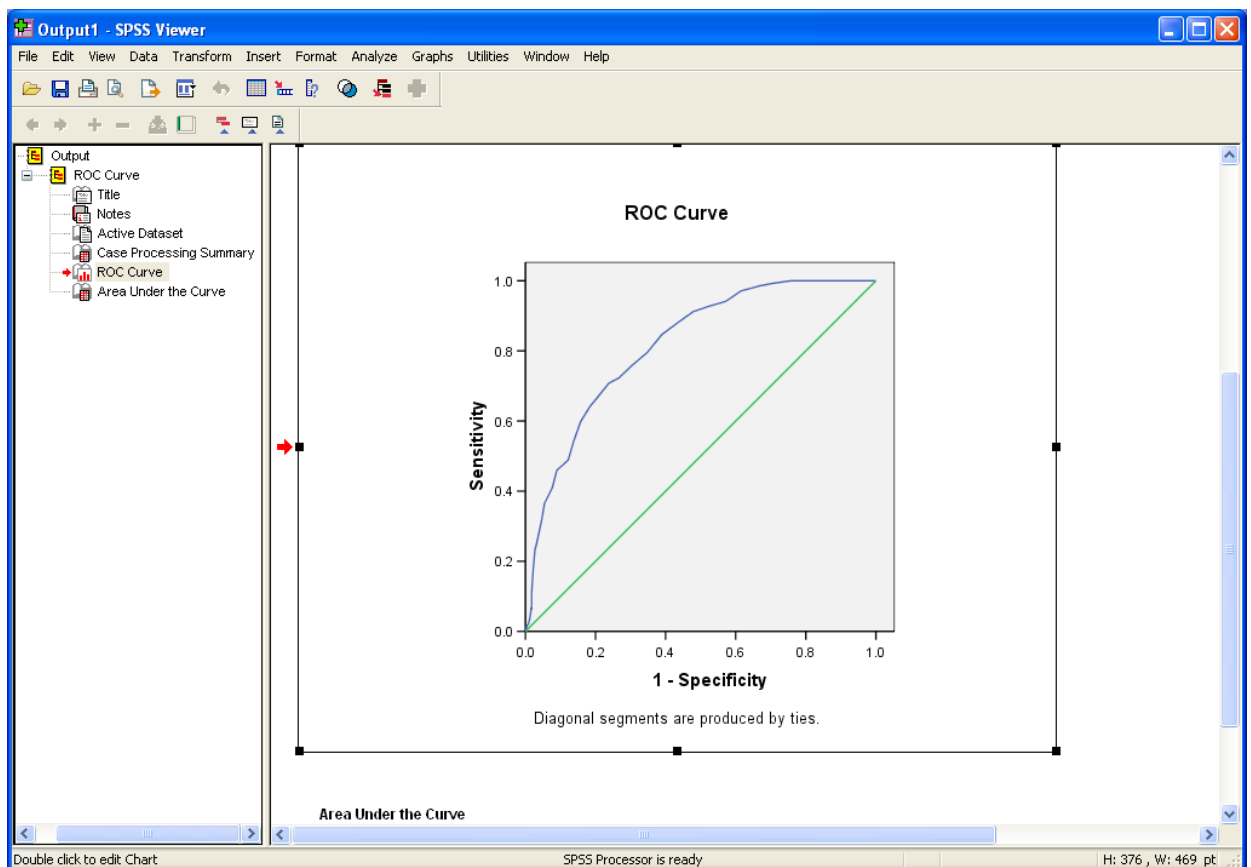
Output1 - SPSS Viewer

File Edit View Data Transform Insert Format Analyze Graphs Utilities Window Help

Output
ROC Curve
Title
Notes
Active Dataset
Case Processing Summary
ROC Curve
Area Under the Curve

ROC Curve

Sensitivity

1.0
0.8
0.6
0.4
0.2
0.0

0.0 0.2 0.4 0.6 0.8 1.0

1 - Specificity

Diagonal segments are produced by ties.

Area Under the Curve

Double click to edit Chart

SPSS Processor is ready

H: 376 , W: 469 pt